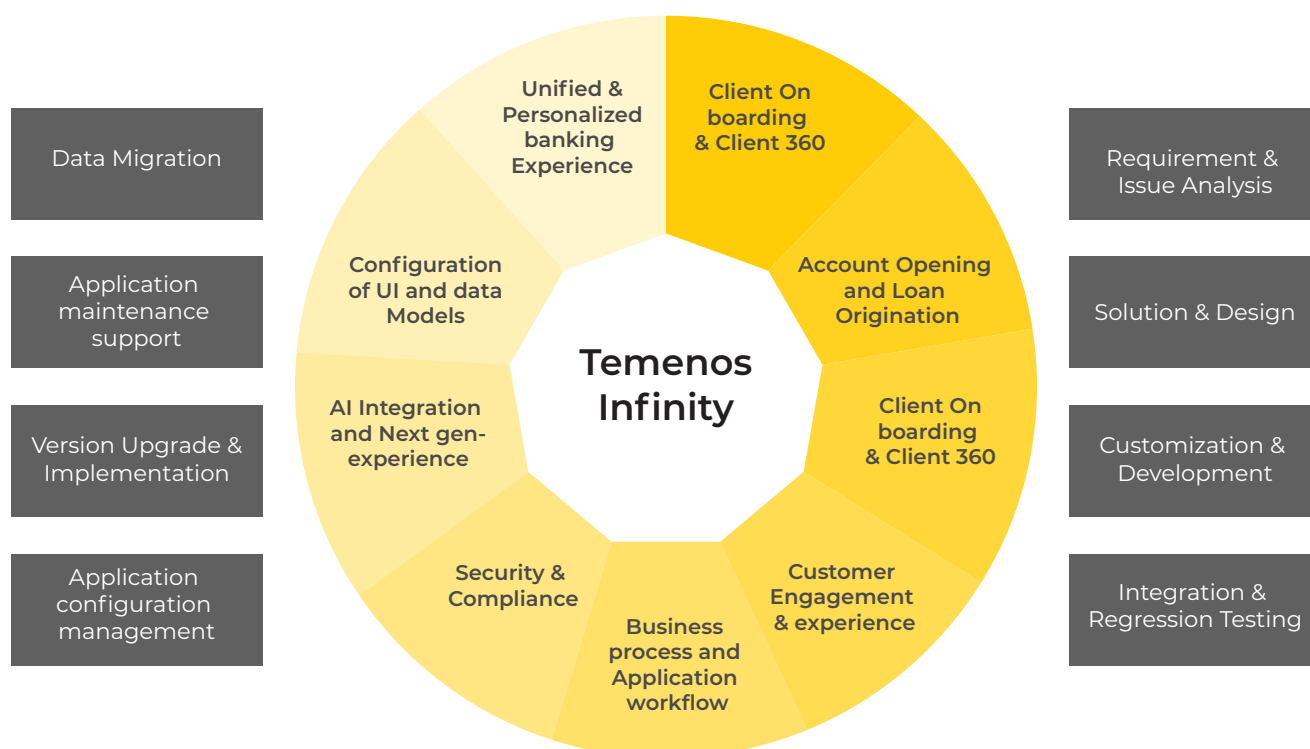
Data Migration

Application maintenance support

Version Upgrade & Implementation

Application configuration management

Unified & Personalized banking Experience

Client On boarding & Client 360

Account Opening and Loan Origination

Client On boarding & Client 360

Customer Engagement & experience

Business process and Application workflow

Security & Compliance

AI Integration and Next gen-experience

Configuration of UI and data Models

Temenos Infinity

Requirement & Issue Analysis

Solution & Design

Customization & Development

Integration & Regression Testing